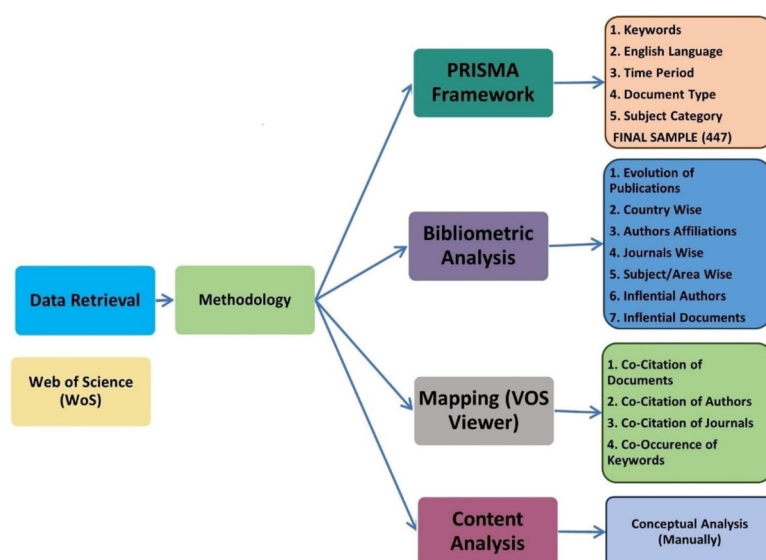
Data Retrieval

Web of Science (WoS)

Methodology

PRISMA Framework

1. Keywords
2. English Language
3. Time Period
4. Document Type
5. Subject Category
FINAL SAMPLE (447)

Bibliometric Analysis

1. Evolution of Publications
2. Country Wise
3. Authors Affiliations
4. Journals Wise
5. Subject/Area Wise
6. Inflential Authors
7. Inflential Documents

Mapping (VOS Viewer)

1. Co-Citation of Documents
2. Co-Citation of Authors
3. Co-Citation of Journals
4. Co-Occurence of Keywords

Content Analysis

Conceptual Analysis (Manually)